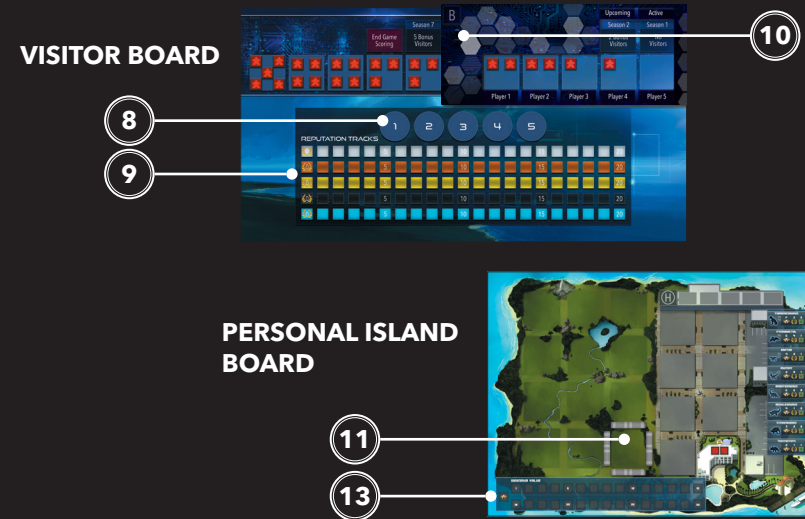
VISITOR BOARD

Season 7

End Game Scoring

5 Bonus Visitors

B

Upcoming

Active

Season 2

Season 1

5 Bonus Visitors

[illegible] Visitors

Player 1

Player 2

Player 3

Player 4

Player 5

10

8

1

2

3

4

5

REPUTATION TRACKS

9

5

10

15

20

5

10

15

20

5

10

15

20

5

10

15

20

PERSONAL ISLAND BOARD

H

11

13